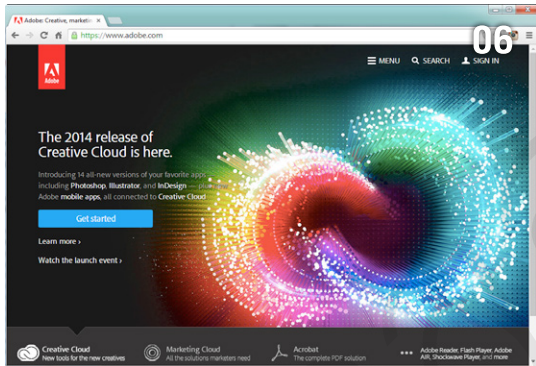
Adobe: Creative, marketin ×

https://www.adobe.com

06

Adobe

MENU SEARCH SIGN IN

The 2014 release of Creative Cloud is here.

Introducing 14 all-new versions of your favorite apps including Photoshop, Illustrator, and InDesign — plus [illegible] Adobe mobile apps, all connected to Creative Cloud.

Get started

Learn more ›

Watch the launch event ›

Creative Cloud
New tools for the new creatives

Marketing Cloud
All the solutions marketers need

Acrobat
The complete PDF solution

Adobe Reader, Flash Player, Adobe AIR, Shockwave Player, and more